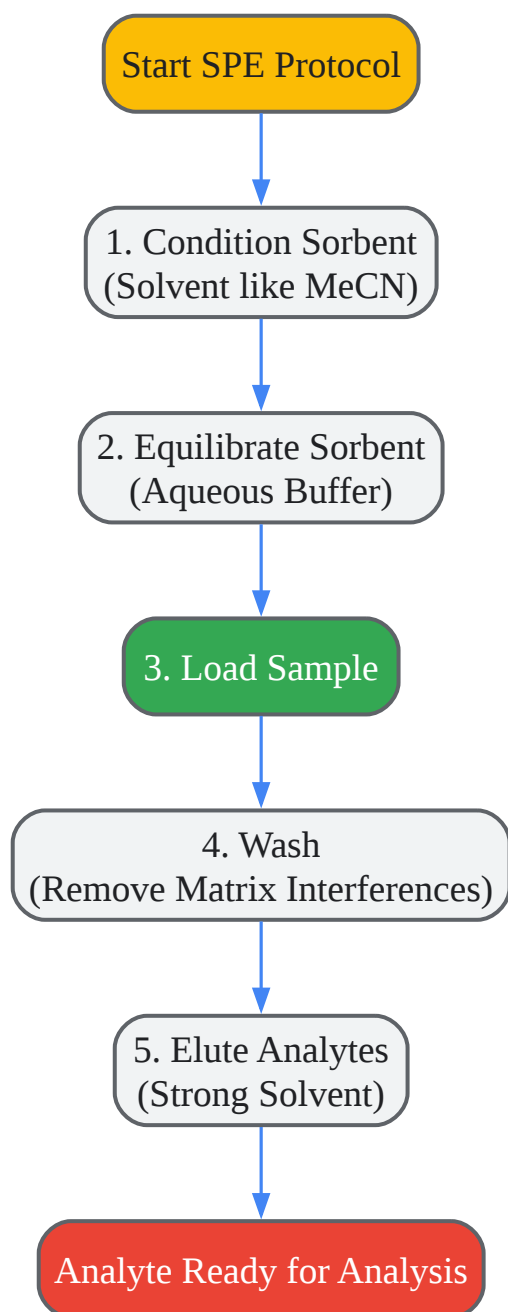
Start SPE Protocol

1. Condition Sorbent
(Solvent like MeCN)

2. Equilibrate Sorbent
(Aqueous Buffer)

3. Load Sample

4. Wash
(Remove Matrix Interferences)

5. Elute Analytes
(Strong Solvent)

Analyte Ready for Analysis